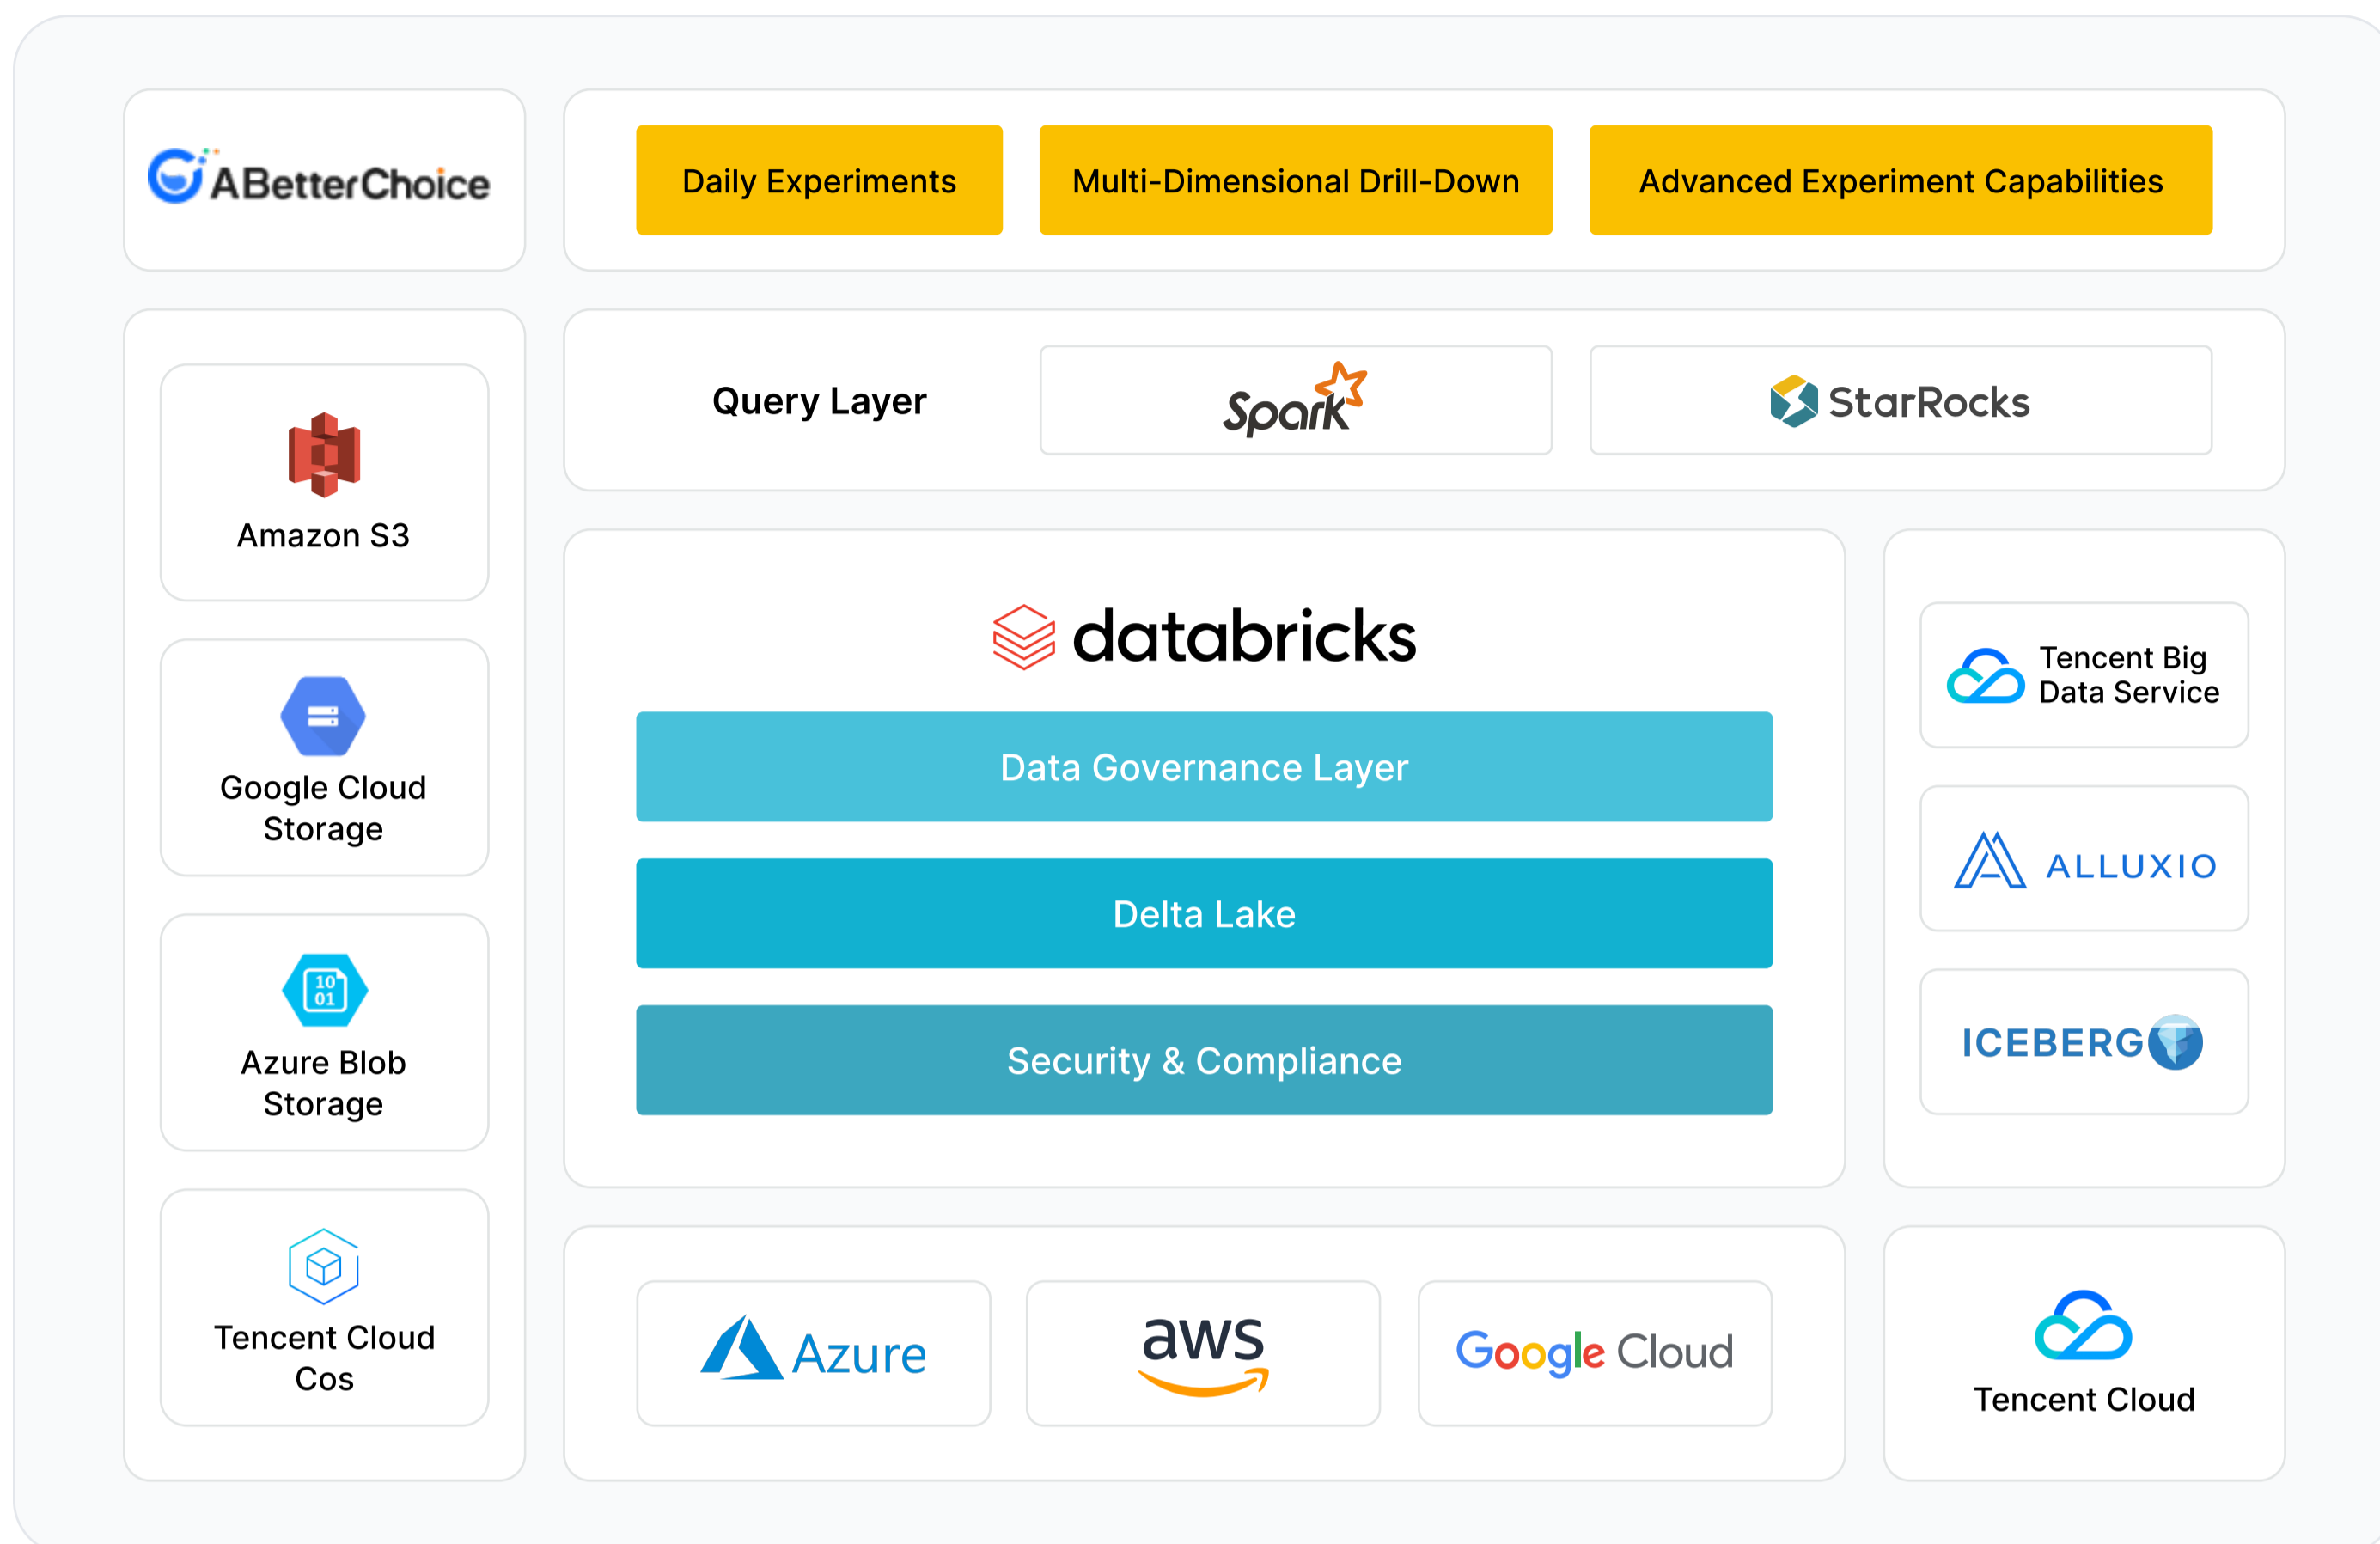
ABetterChoice

Daily Experiments

Multi-Dimensional Drill-Down

Advanced Experiment Capabilities

Amazon S3

Google Cloud Storage

Azure Blob Storage

Tencent Cloud Cos

Query Layer

Spark

StarRocks

databricks

Data Governance Layer

Delta Lake

Security & Compliance

Tencent Big Data Service

ALLUXIO

ICEBERG

Azure

aws

Google Cloud

Tencent Cloud